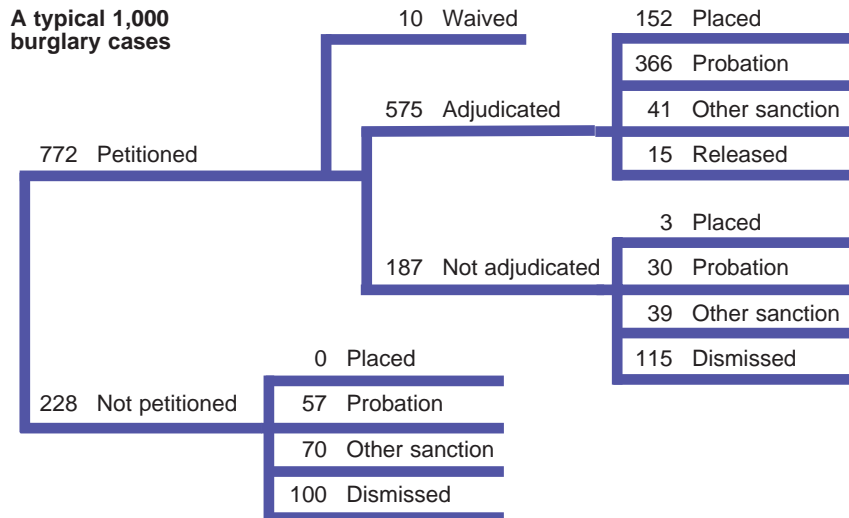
A typical 1,000 burglary cases

10 Waived

152 Placed

366 Probation

575 Adjudicated

41 Other sanction

772 Petitioned

15 Released

3 Placed

187 Not adjudicated

30 Probation

39 Other sanction

0 Placed

115 Dismissed

228 Not petitioned

57 Probation

70 Other sanction

100 Dismissed